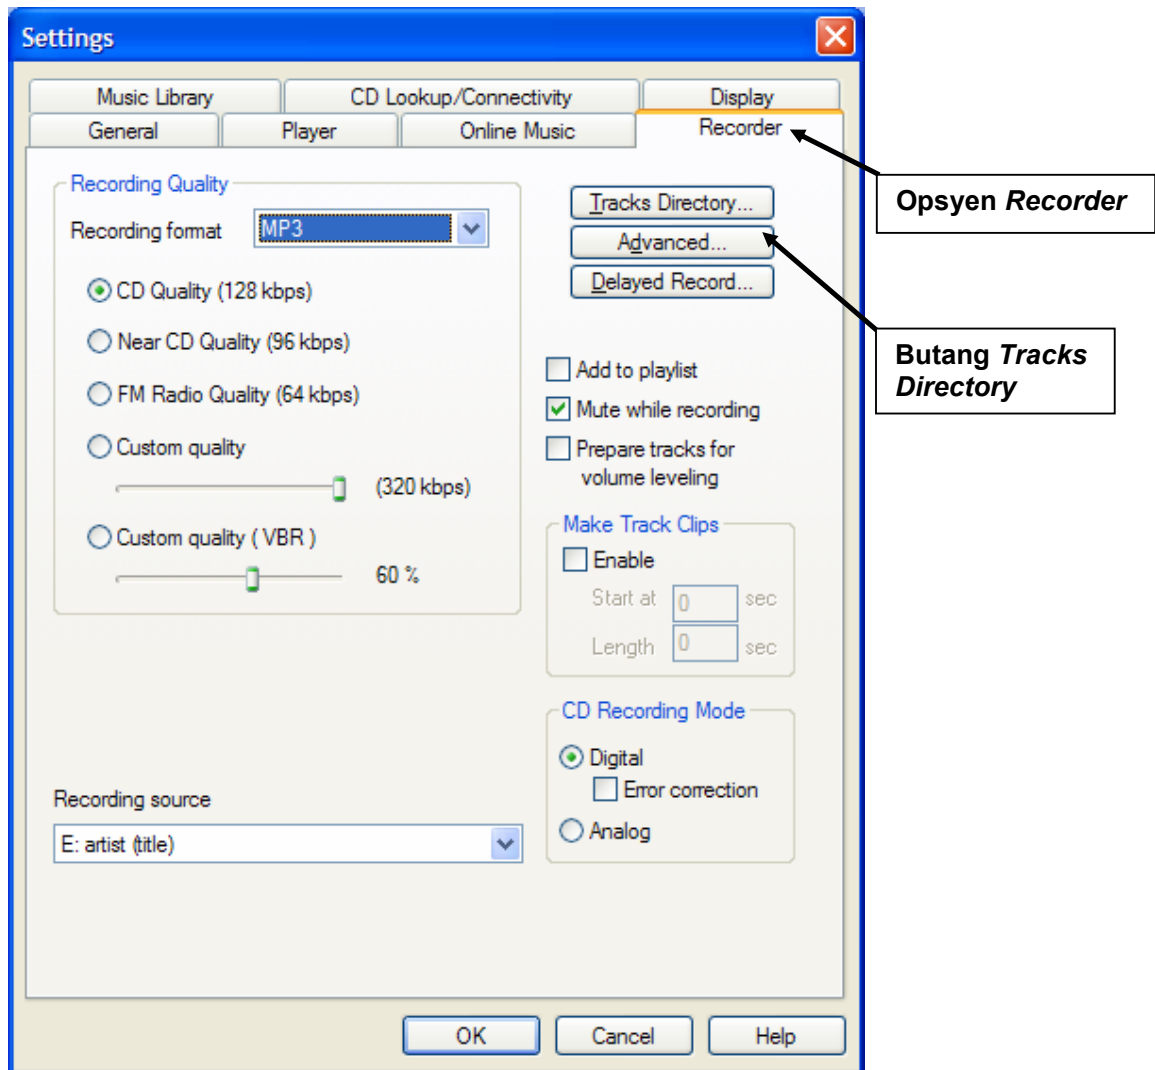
Settings

Music Library
CD Lookup/Connectivity
Display
General
Player
Online Music
Recorder

Opsyen Recorder

Recording Quality
Recording format MP3
CD Quality (128 kbps)
Near CD Quality (96 kbps)
FM Radio Quality (64 kbps)
Custom quality
(320 kbps)
Custom quality ( VBR )
60 %

Tracks Directory...
Advanced...
Delayed Record...

Butang Tracks Directory

Add to playlist
Mute while recording
Prepare tracks for volume leveling

Make Track Clips
Enable
Start at 0 sec
Length 0 sec

CD Recording Mode
Digital
Error correction
Analog

Recording source
E: artist (title)

OK
Cancel
Help